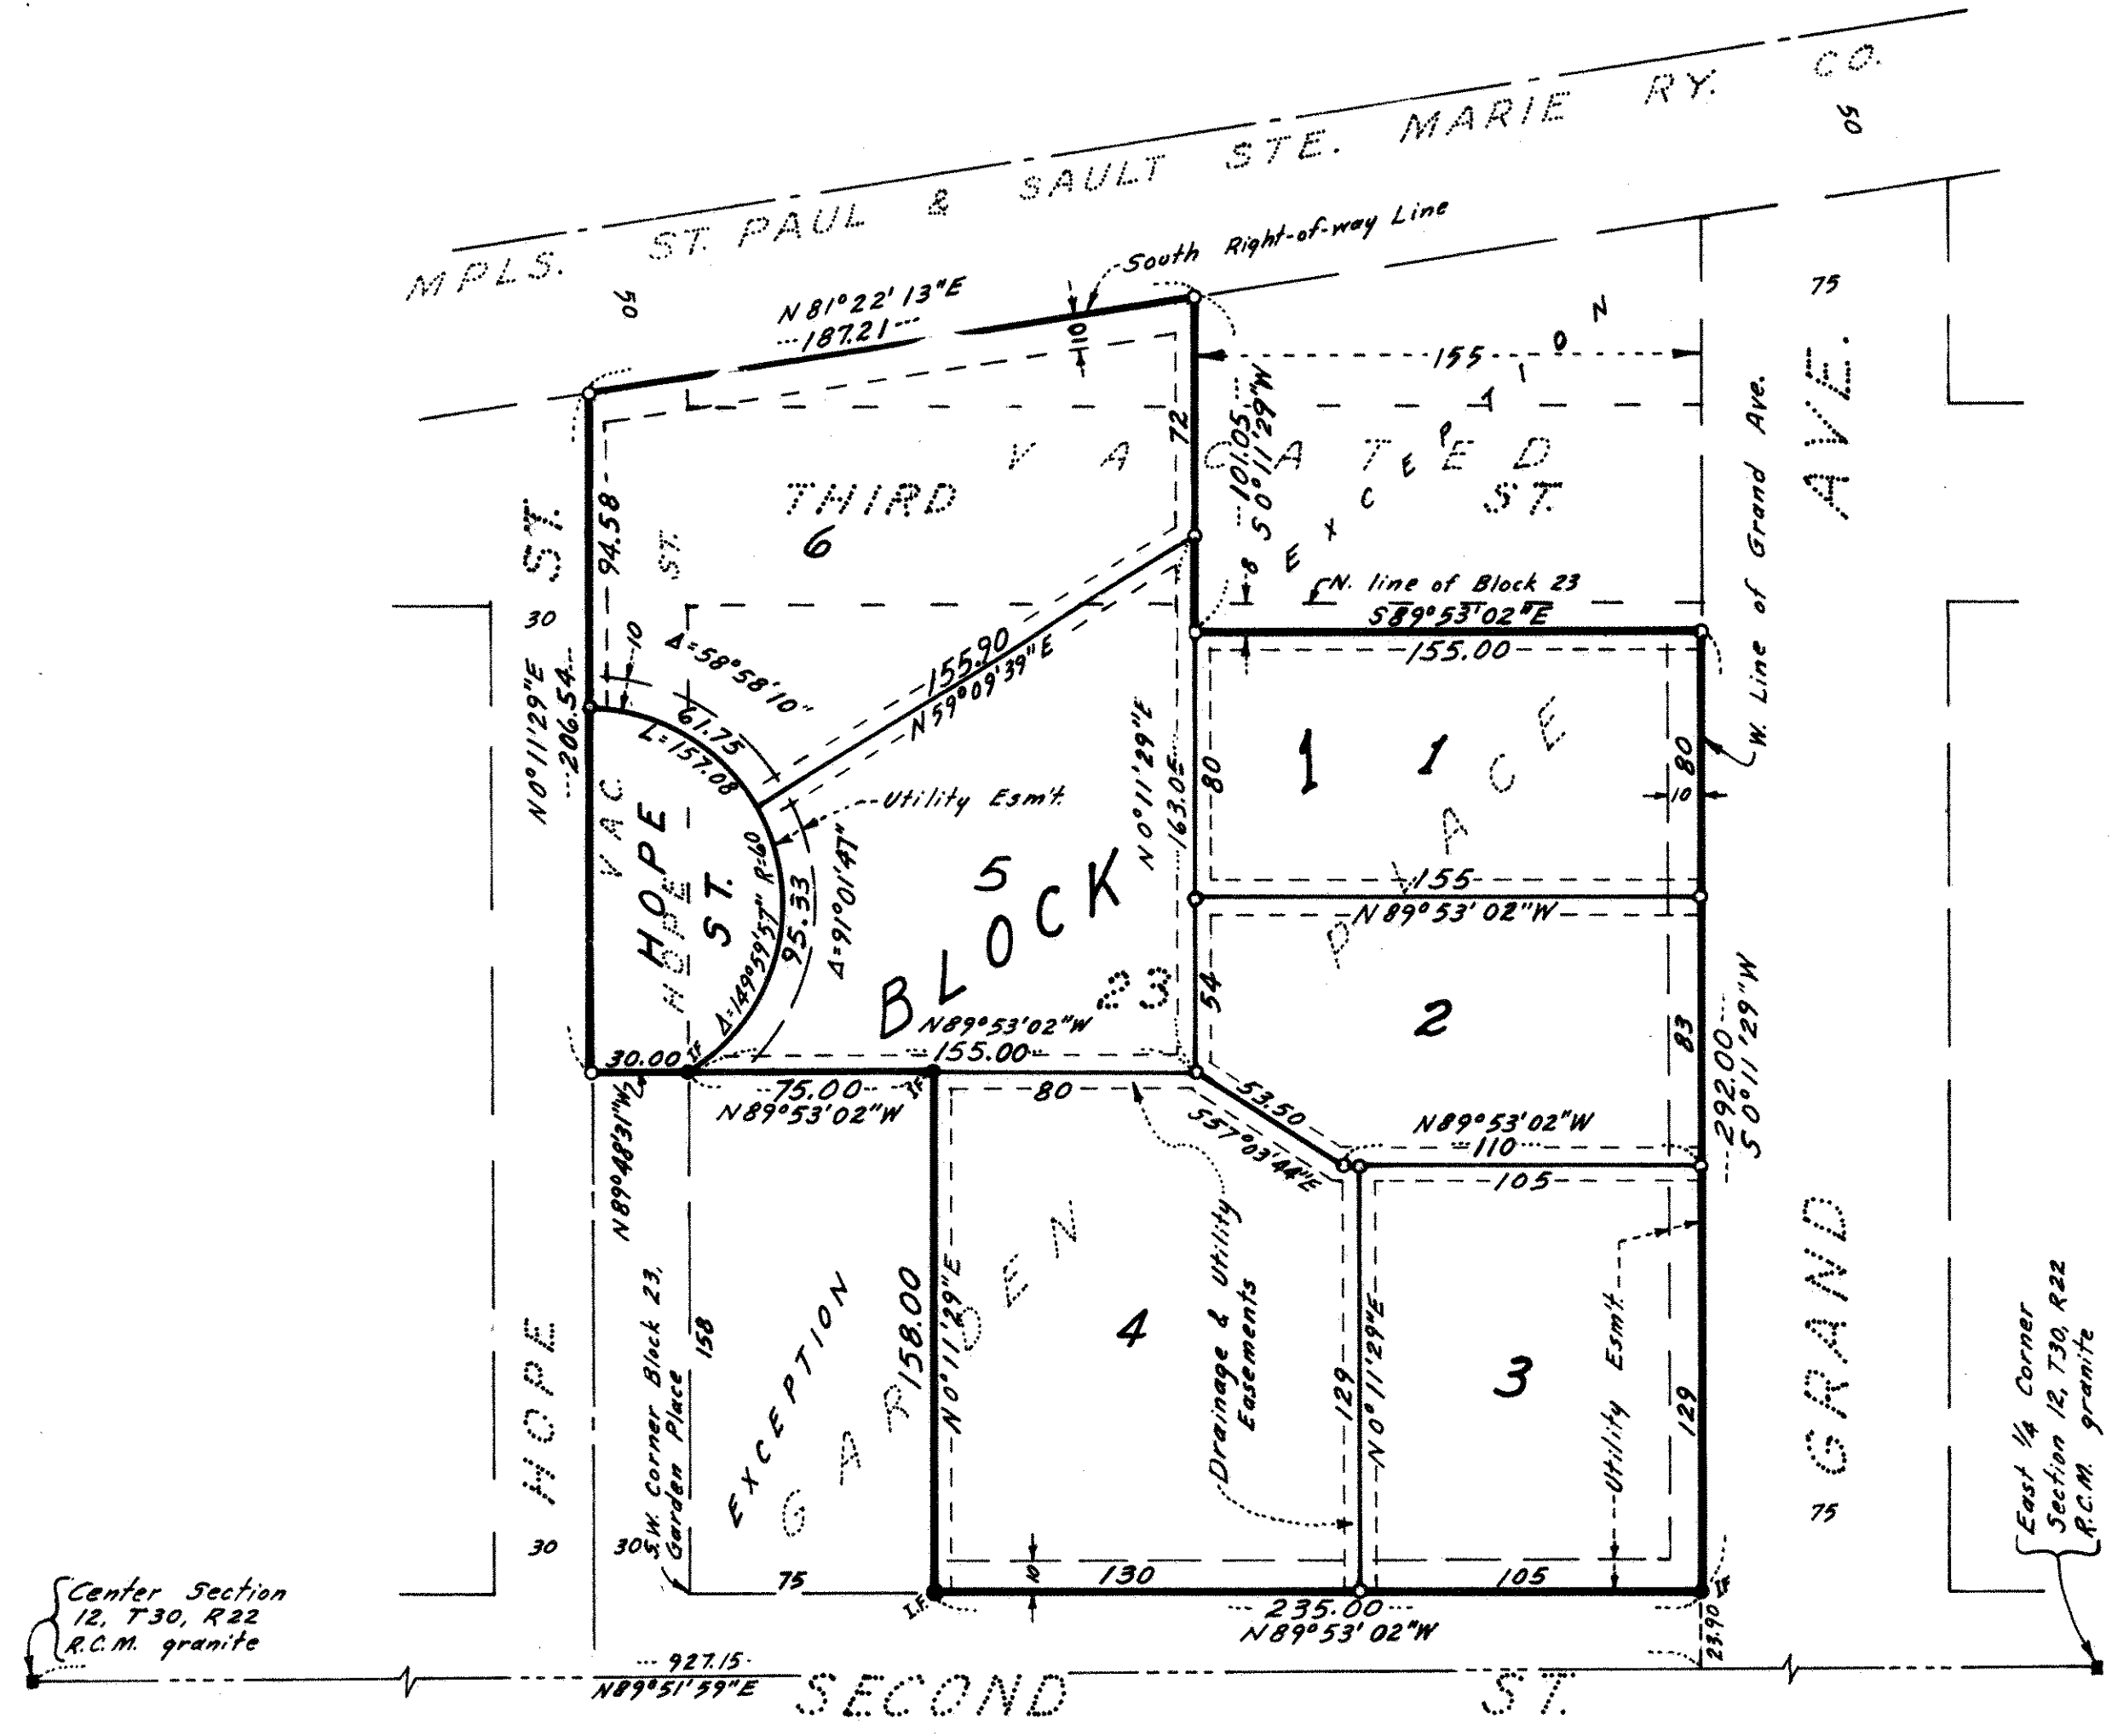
MPLS. ST. PAUL & SAULT STE. MARIE RY. CO.

50

50

South Right-of-way Line

N 81°22' 13"E
187.21

10

155

EXCEPTION

VACATED ST.

THIRD

6

72

101.05
S 0°11'29"W

8

N. line of Block 23
S 89°53'02"E
155.00

75

AVE.

W. Line of Grand Ave.

30

94.58

ST.

VAC. ST.

10

Δ=58°58'10"

61.75

L=157.08

155.90
N 59°09'39"E

Utility Esm't.

N 0°11'29"E
206.54

HOPE ST.

Δ=149°59'57"

R=60

95.33

Δ=91°01'47"

5

BLOCK 23

N 0°11'29"E
163.05

80

1

1

PLACE

80

10

155
N 89°53'02"W

54

2

83

292.00
S 0°11'29"W

30.00

I.F.

N 89°53'02"W
155.00

75.00
N 89°53'02"W

80

53.50
S 57°03'44"E

N 89°53'02"W
110

105

N 89°48'31"W

HOPE

30

S.W. Corner Block 23, Garden Place

158

30

EXCEPTION

GARDEN

158.00
N 0°11'29"E

4

Drainage & Utility Easements

129

N 0°11'29"E

3

Utility Esm't.

129

GRAND

75

75

10

130

105

I.F.

235.00
N 89°53'02"W

23.90

I.F.

Center Section 12, T30, R22
R.C.M. granite

927.15
N 89°51'59"E

SECOND ST.

East 1/4 Corner
Section 12, T30, R22
R.C.M. granite